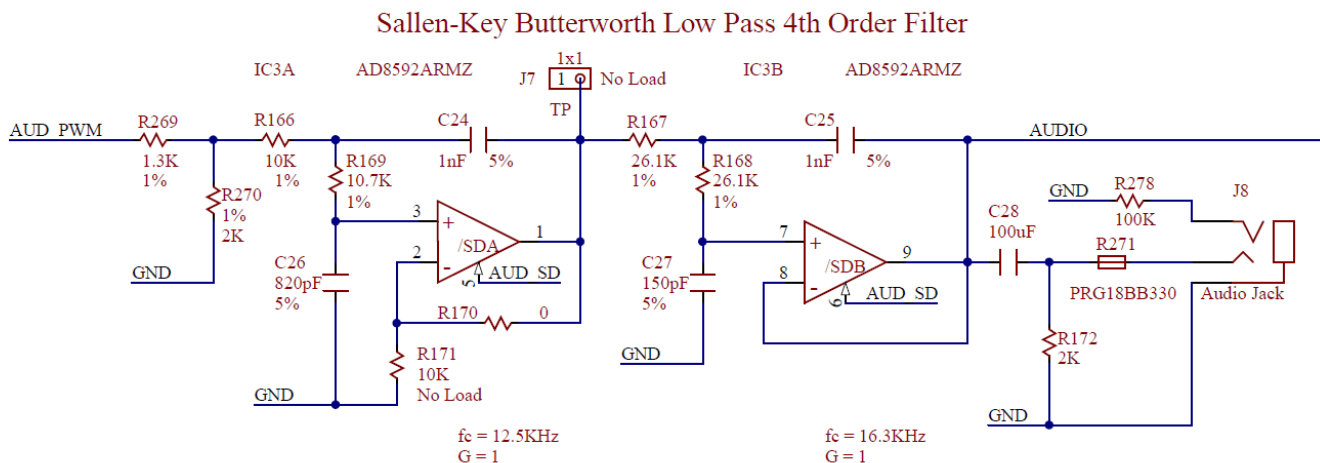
Sallen-Key Butterworth Low Pass 4th Order Filter

IC3A AD8592ARMZ

1x1
J7 1 No Load
TP

IC3B AD8592ARMZ

AUD_PWM
R269
1.3K
1%

R270
1%
2K

GND

R166
10K
1%

R169
10.7K
1%

C26
820pF
5%

GND

C24
1nF 5%

3
+
/SDA
1
2
-
5
AUD_SD

R170 0

R171
10K
No Load

R167
26.1K
1%

R168
26.1K
1%

C27
150pF
5%

GND

C25
1nF 5%

7
+
/SDB
9
8
-
6
AUD_SD

AUDIO

GND
R278
100K

J8

C28
100uF

R271

PRG18BB330

Audio Jack

R172
2K

GND

fc = 12.5KHz
G = 1

fc = 16.3KHz
G = 1